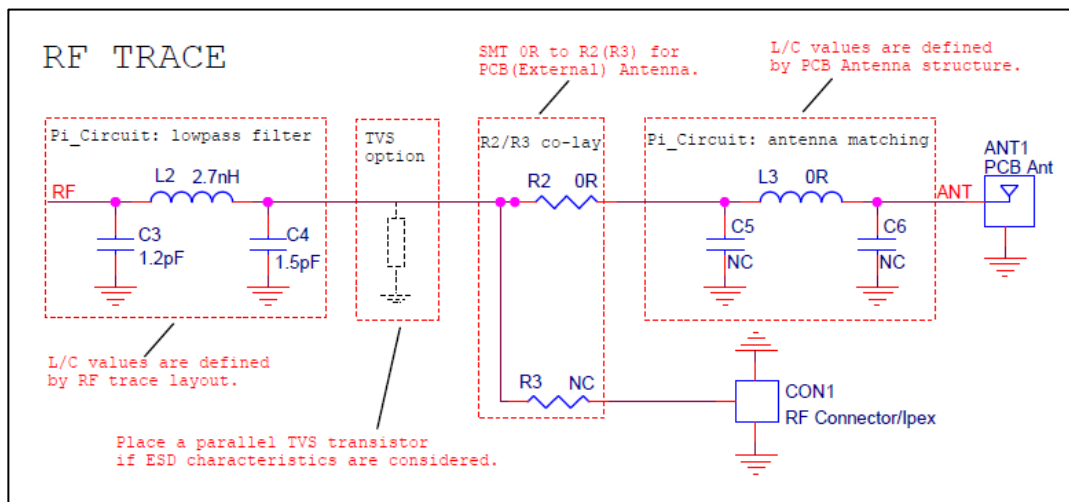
RF TRACE

SMT 0R to R2(R3) for PCB(External) Antenna.

L/C values are defined by PCB Antenna structure.

Pi_Circuit: lowpass filter

TVS option

R2/R3 co-lay

Pi_Circuit: antenna matching

ANT1
PCB Ant

RF

L2 2.7nH

C3
1.2pF

C4
1.5pF

R2 0R

L3 0R

ANT

C5
NC

C6
NC

R3 NC

CON1
RF Connector/Ipex

L/C values are defined by RF trace layout.

Place a parallel TVS transistor if ESD characteristics are considered.